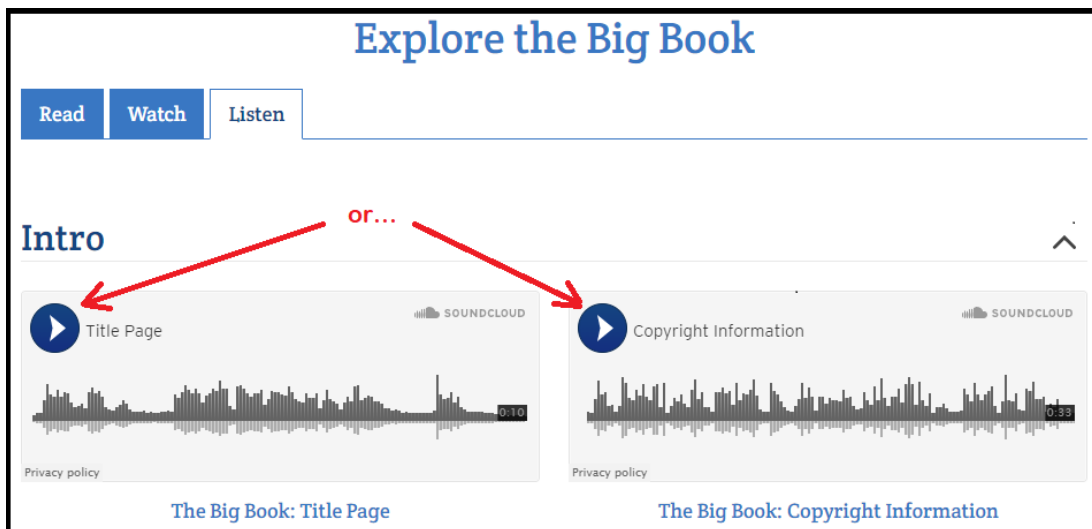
Explore the Big Book

Read Watch Listen

Intro

or...

SOUNDCLOUD

Title Page

0:10

Privacy policy

SOUNDCLOUD

Copyright Information

0:33

Privacy policy

The Big Book: Title Page

The Big Book: Copyright Information